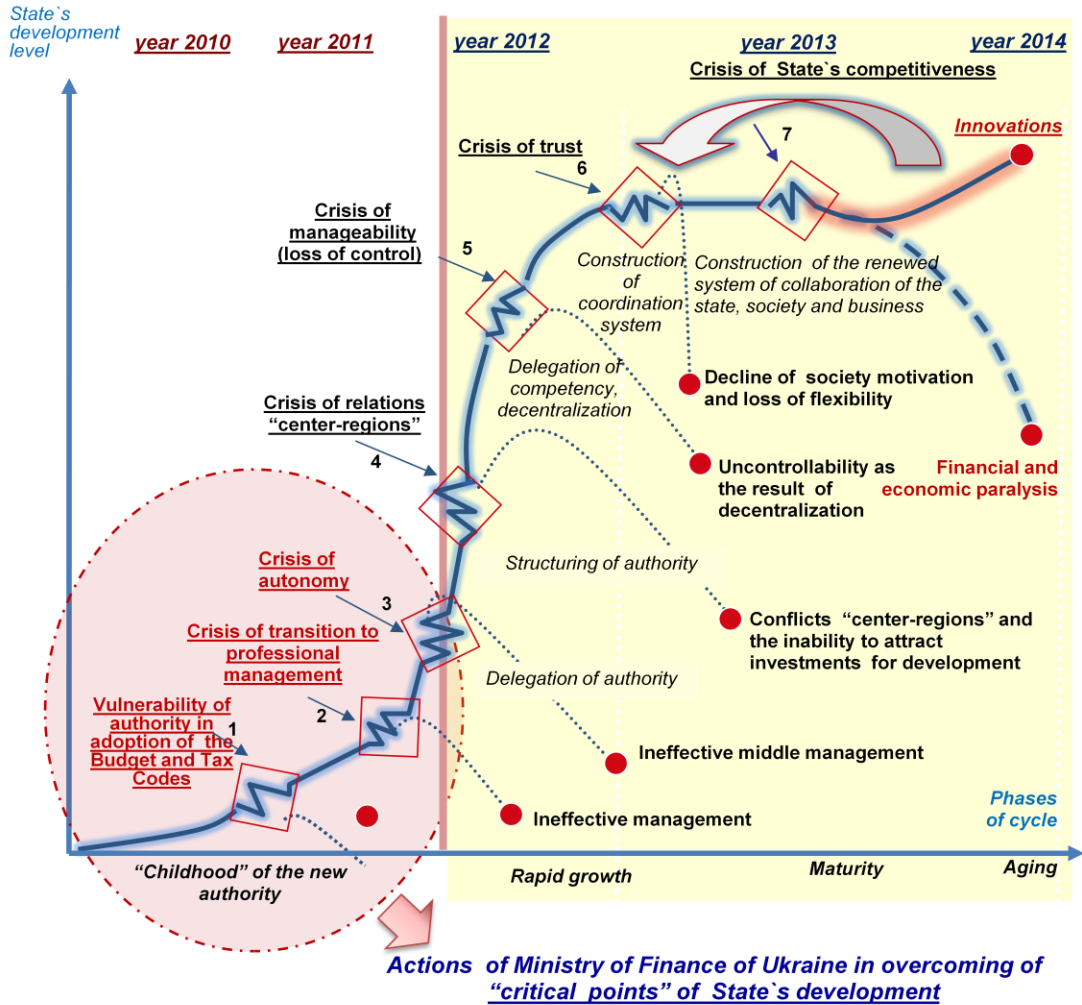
State`s development level

year 2010

year 2011

year 2012

year 2013

year 2014

Crisis of State`s competitiveness

Innovations

Crisis of trust

6

7

Crisis of manageability (loss of control)

5

Construction of coordination system

Construction of the renewed system of collaboration of the state, society and business

Delegation of competency, decentralization

Decline of society motivation and loss of flexibility

Crisis of relations "center-regions"

4

Uncontrollability as the result of decentralization

Financial and economic paralysis

Structuring of authority

Crisis of autonomy

3

Conflicts "center-regions" and the inability to attract investments for development

Crisis of transition to professional management

2

Delegation of authority

Vulnerability of authority in adoption of the Budget and Tax Codes

1

Ineffective middle management

Ineffective management

Phases of cycle

"Childhood" of the new authority

Rapid growth

Maturity

Aging

Actions of Ministry of Finance of Ukraine in overcoming of "critical points" of State`s development